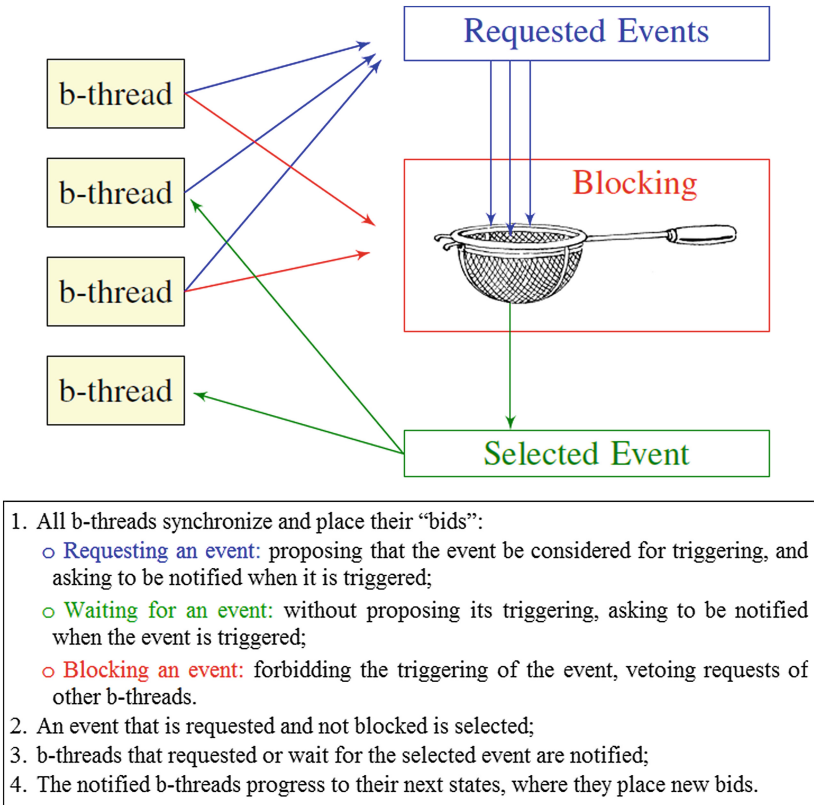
Requested Events

b-thread

b-thread

b-thread

b-thread

Blocking

Selected Event

1. All b-threads synchronize and place their “bids”:

o Requesting an event: proposing that the event be considered for triggering, and asking to be notified when it is triggered;

o Waiting for an event: without proposing its triggering, asking to be notified when the event is triggered;

o Blocking an event: forbidding the triggering of the event, vetoing requests of other b-threads.

2. An event that is requested and not blocked is selected;

3. b-threads that requested or wait for the selected event are notified;

4. The notified b-threads progress to their next states, where they place new bids.